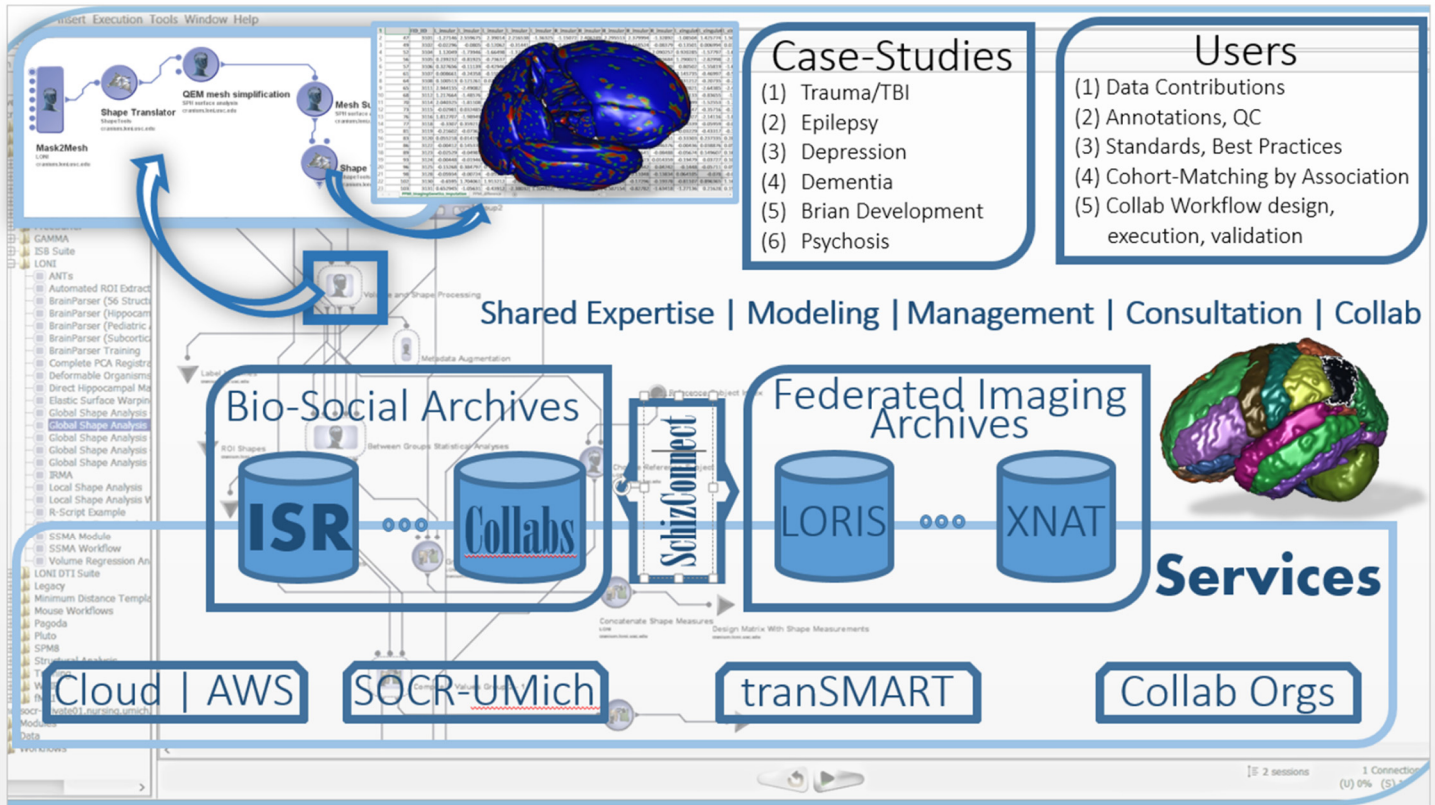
Insert Execution Tools Window Help

Mask2Mesh
LONI

Shape Translator
ShapeTools

QEM mesh simplification
SPH surface analysis

Mesh Su

Shape

Case-Studies
(1) Trauma/TBI
(2) Epilepsy
(3) Depression
(4) Dementia
(5) Brian Development
(6) Psychosis

Users
(1) Data Contributions
(2) Annotations, QC
(3) Standards, Best Practices
(4) Cohort-Matching by Association
(5) Collab Workflow design, execution, validation

GAMMA
ISB Suite
LONI
ANTs
Automated ROI Extract
BrainParser (56 Structu
BrainParser (Hippocam
BrainParser (Pediatric
BrainParser (Subcortic
BrainParser Training
Complete PCA Registr
Deformable Organism
Direct Hippocampal Ma
Elastic Surface Warpin
Global Shape Analysis
Global Shape Analysis
Global Shape Analysis
Global Shape Analysis
Global Shape Analysis
IRMA
Local Shape Analysis
Local Shape Analysis W
R-Script Example
SSMA Module
SSMA Workflow
Volume Regression An
LONI DTI Suite
Legacy
Minimum Distance Templ
Mouse Workflows
Pagoda
Pluto
SPM8
Structural Analysis
socr-...nursing.umich
Modules
Data
Workflows

Shared Expertise | Modeling | Management | Consultation | Collab

Metadata Augmentation

Bio-Social Archives
ISR ooo Collabs

SchizConnect

Federated Imaging Archives
LORIS ooo XNAT

Services

Between Groups Statistical Analyses

Concatenate Shape Measures
Design Matrix With Shape Measurements

Cloud | AWS
SOCR-UMich
tranSMART
Collab Orgs

2 sessions
1 Connection
(U) 0% (S)